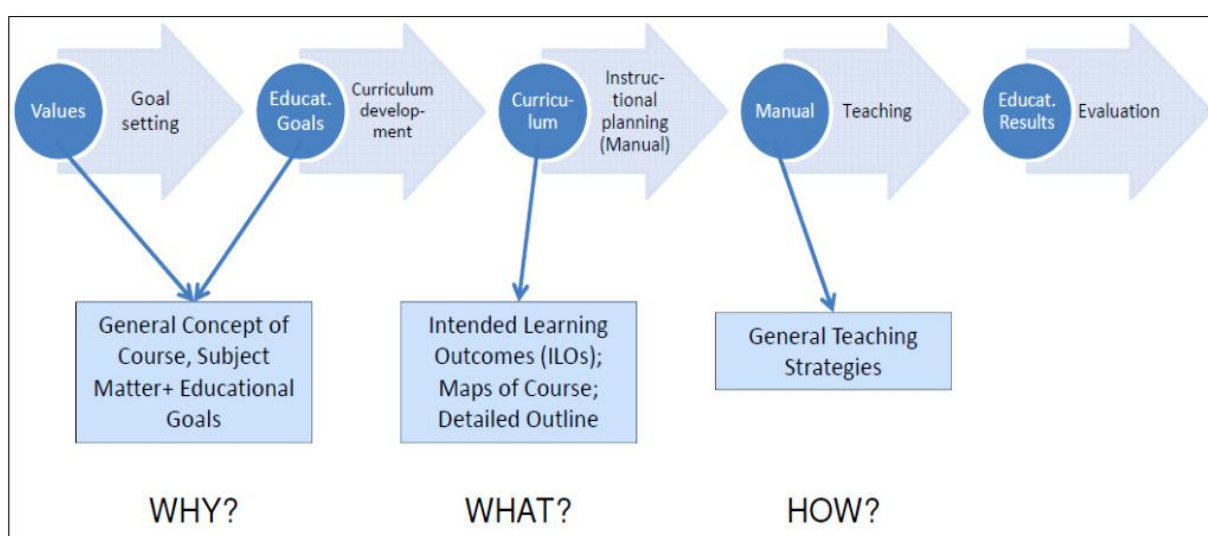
Values

Goal setting

Educat. Goals

Curriculum development

Curriculum

Instructional planning (Manual)

Manual

Teaching

Educat. Results

Evaluation

General Concept of Course, Subject Matter+ Educational Goals

Intended Learning Outcomes (ILOs); Maps of Course; Detailed Outline

General Teaching Strategies

WHY?

WHAT?

HOW?